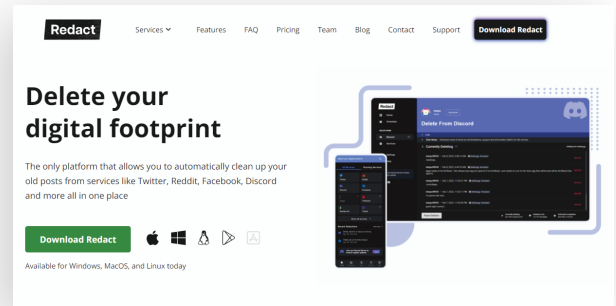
Redact

Services Features FAQ Pricing Team Blog Contact Support Download Redact

Delete your digital footprint

The only platform that allows you to automatically clean up your old posts from services like Twitter, Reddit, Facebook, Discord and more all in one place

Download Redact

Available for Windows, MacOS, and Linux today

Delete From Discord

Currently Deleting